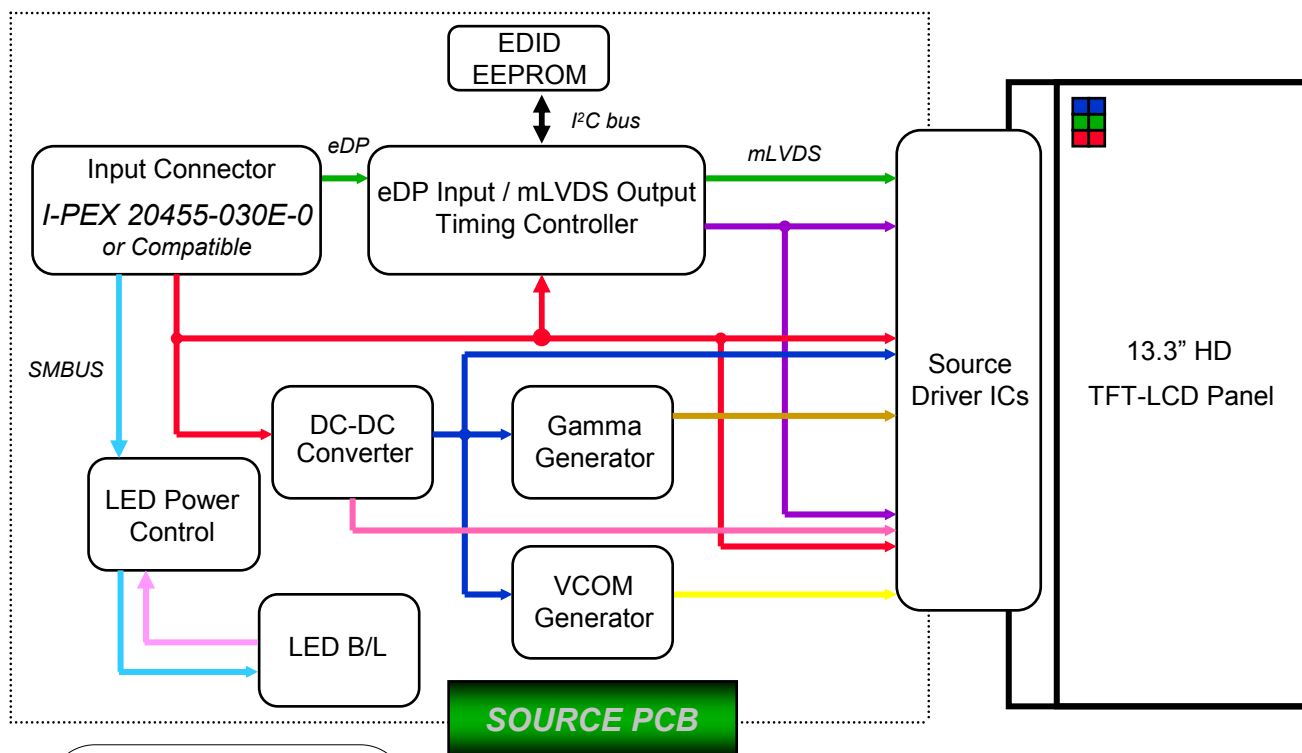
EDID
EEPROM

$I^2C$ bus

eDP

mLVDS

Input Connector
I-PEX 20455-030E-0
or Compatible

eDP Input / mLVDS Output
Timing Controller

SMBUS

Source
Driver ICs

13.3” HD
TFT-LCD Panel

DC-DC
Converter

Gamma
Generator

LED Power
Control

VCOM
Generator

LED B/L

SOURCE PCB